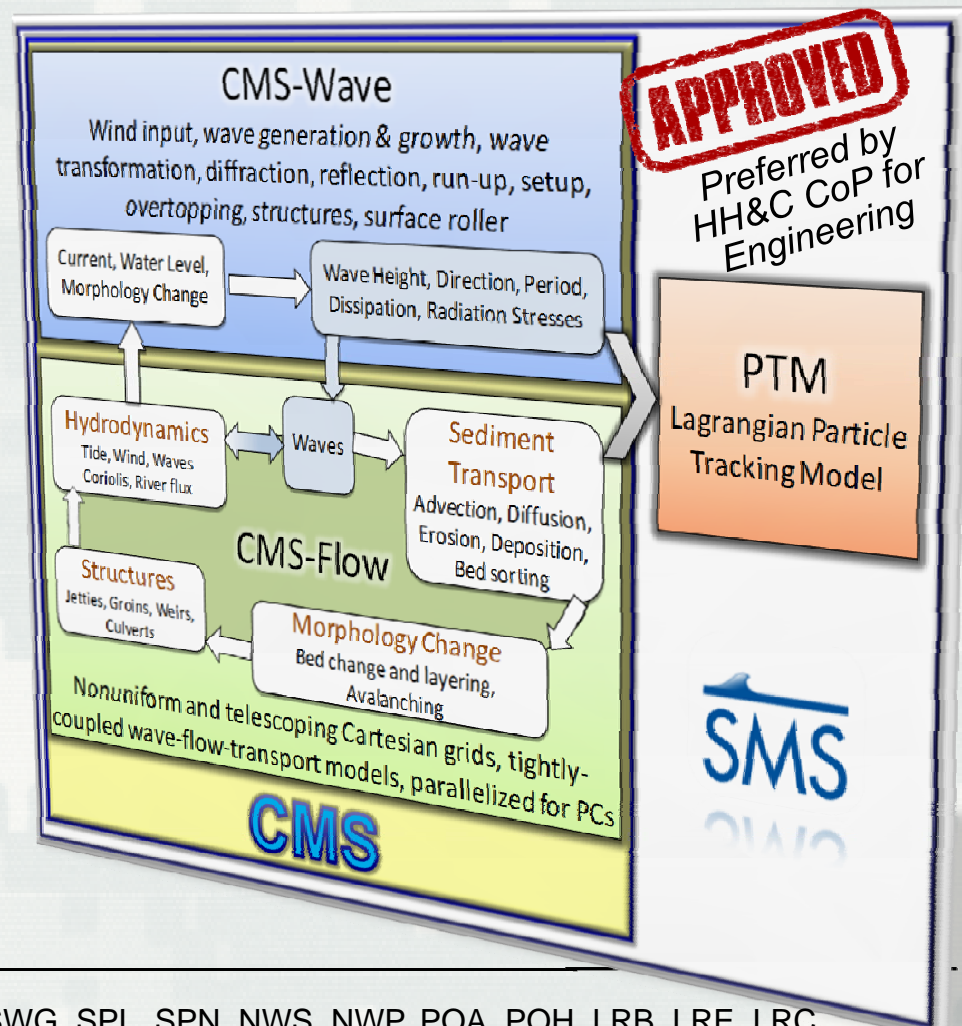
CMS-Wave

Wind input, wave generation & growth, wave transformation, diffraction, reflection, run-up, setup, overtopping, structures, surface roller

APPROVED

Preferred by HH&C CoP for Engineering

Current, Water Level, Morphology Change

Wave Height, Direction, Period, Dissipation, Radiation Stresses

PTM
Lagrangian Particle Tracking Model

Hydrodynamics
Tide, Wind, Waves
Coriolis, River flux

Waves

Sediment Transport
Advection, Diffusion, Erosion, Deposition, Bed sorting

CMS-Flow

Structures
Jetties, Groins, Weirs, Culverts

Morphology Change
Bed change and layering, Avalanching

Nonuniform and telescoping Cartesian grids, tightly-coupled wave-flow-transport models, parallelized for PCs

CMS

SMS

SWG SPL SPN NWS NWP POA POH LRB LRE LRC